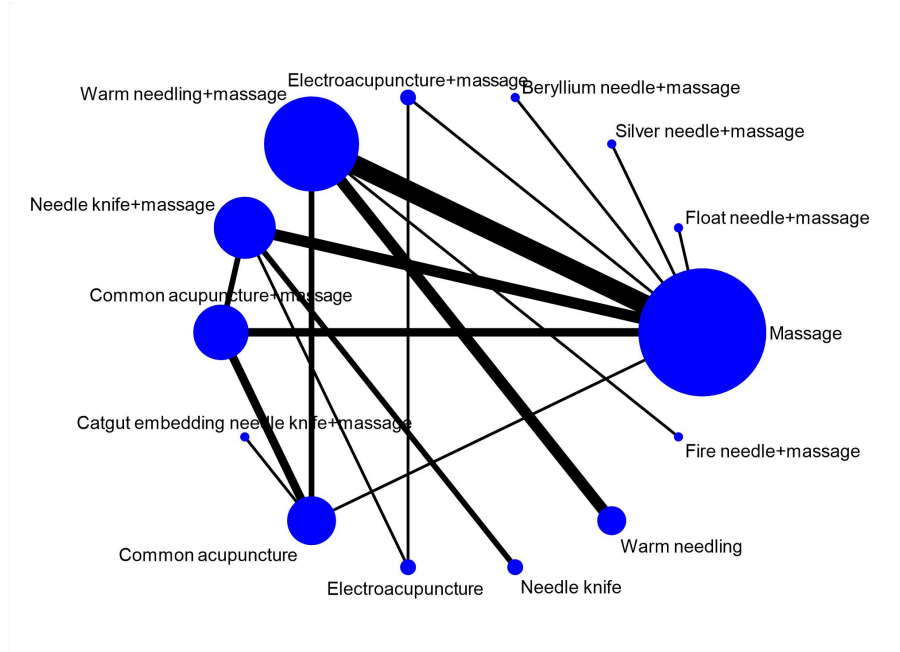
Electroacupuncture+massage
Warm needling+massage
Beryllium needle+massage
Silver needle+massage
Needle knife+massage
Float needle+massage
Common acupuncture+massage
Massage
Catgut embedding needle knife+massage
Fire needle+massage
Warm needling
Common acupuncture
Electroacupuncture
Needle knife